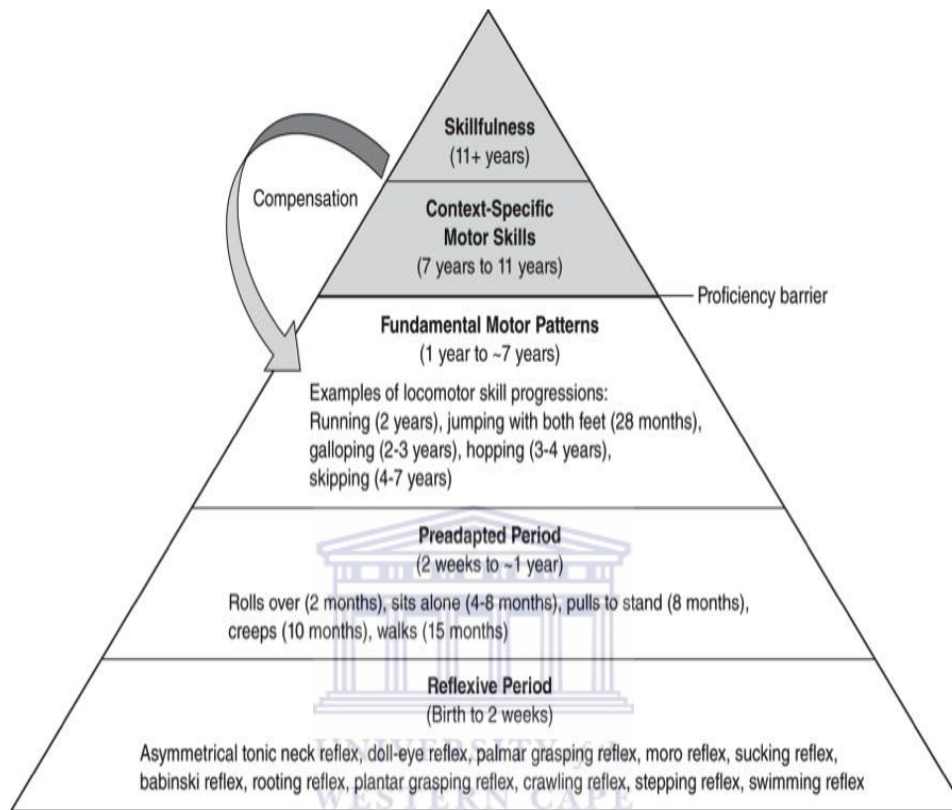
Skillfulness
(11+ years)

Compensation

Context-Specific Motor Skills
(7 years to 11 years)

Proficiency barrier

Fundamental Motor Patterns
(1 year to ~7 years)

Examples of locomotor skill progressions:
Running (2 years), jumping with both feet (28 months), galloping (2-3 years), hopping (3-4 years), skipping (4-7 years)

Preadapted Period
(2 weeks to ~1 year)

Rolls over (2 months), sits alone (4-8 months), pulls to stand (8 months), creeps (10 months), walks (15 months)

Reflexive Period
(Birth to 2 weeks)

Asymmetrical tonic neck reflex, doll-eye reflex, palmar grasping reflex, moro reflex, sucking reflex, babinski reflex, rooting reflex, plantar grasping reflex, crawling reflex, stepping reflex, swimming reflex

UNIVERSITY of the
WESTERN CAPE